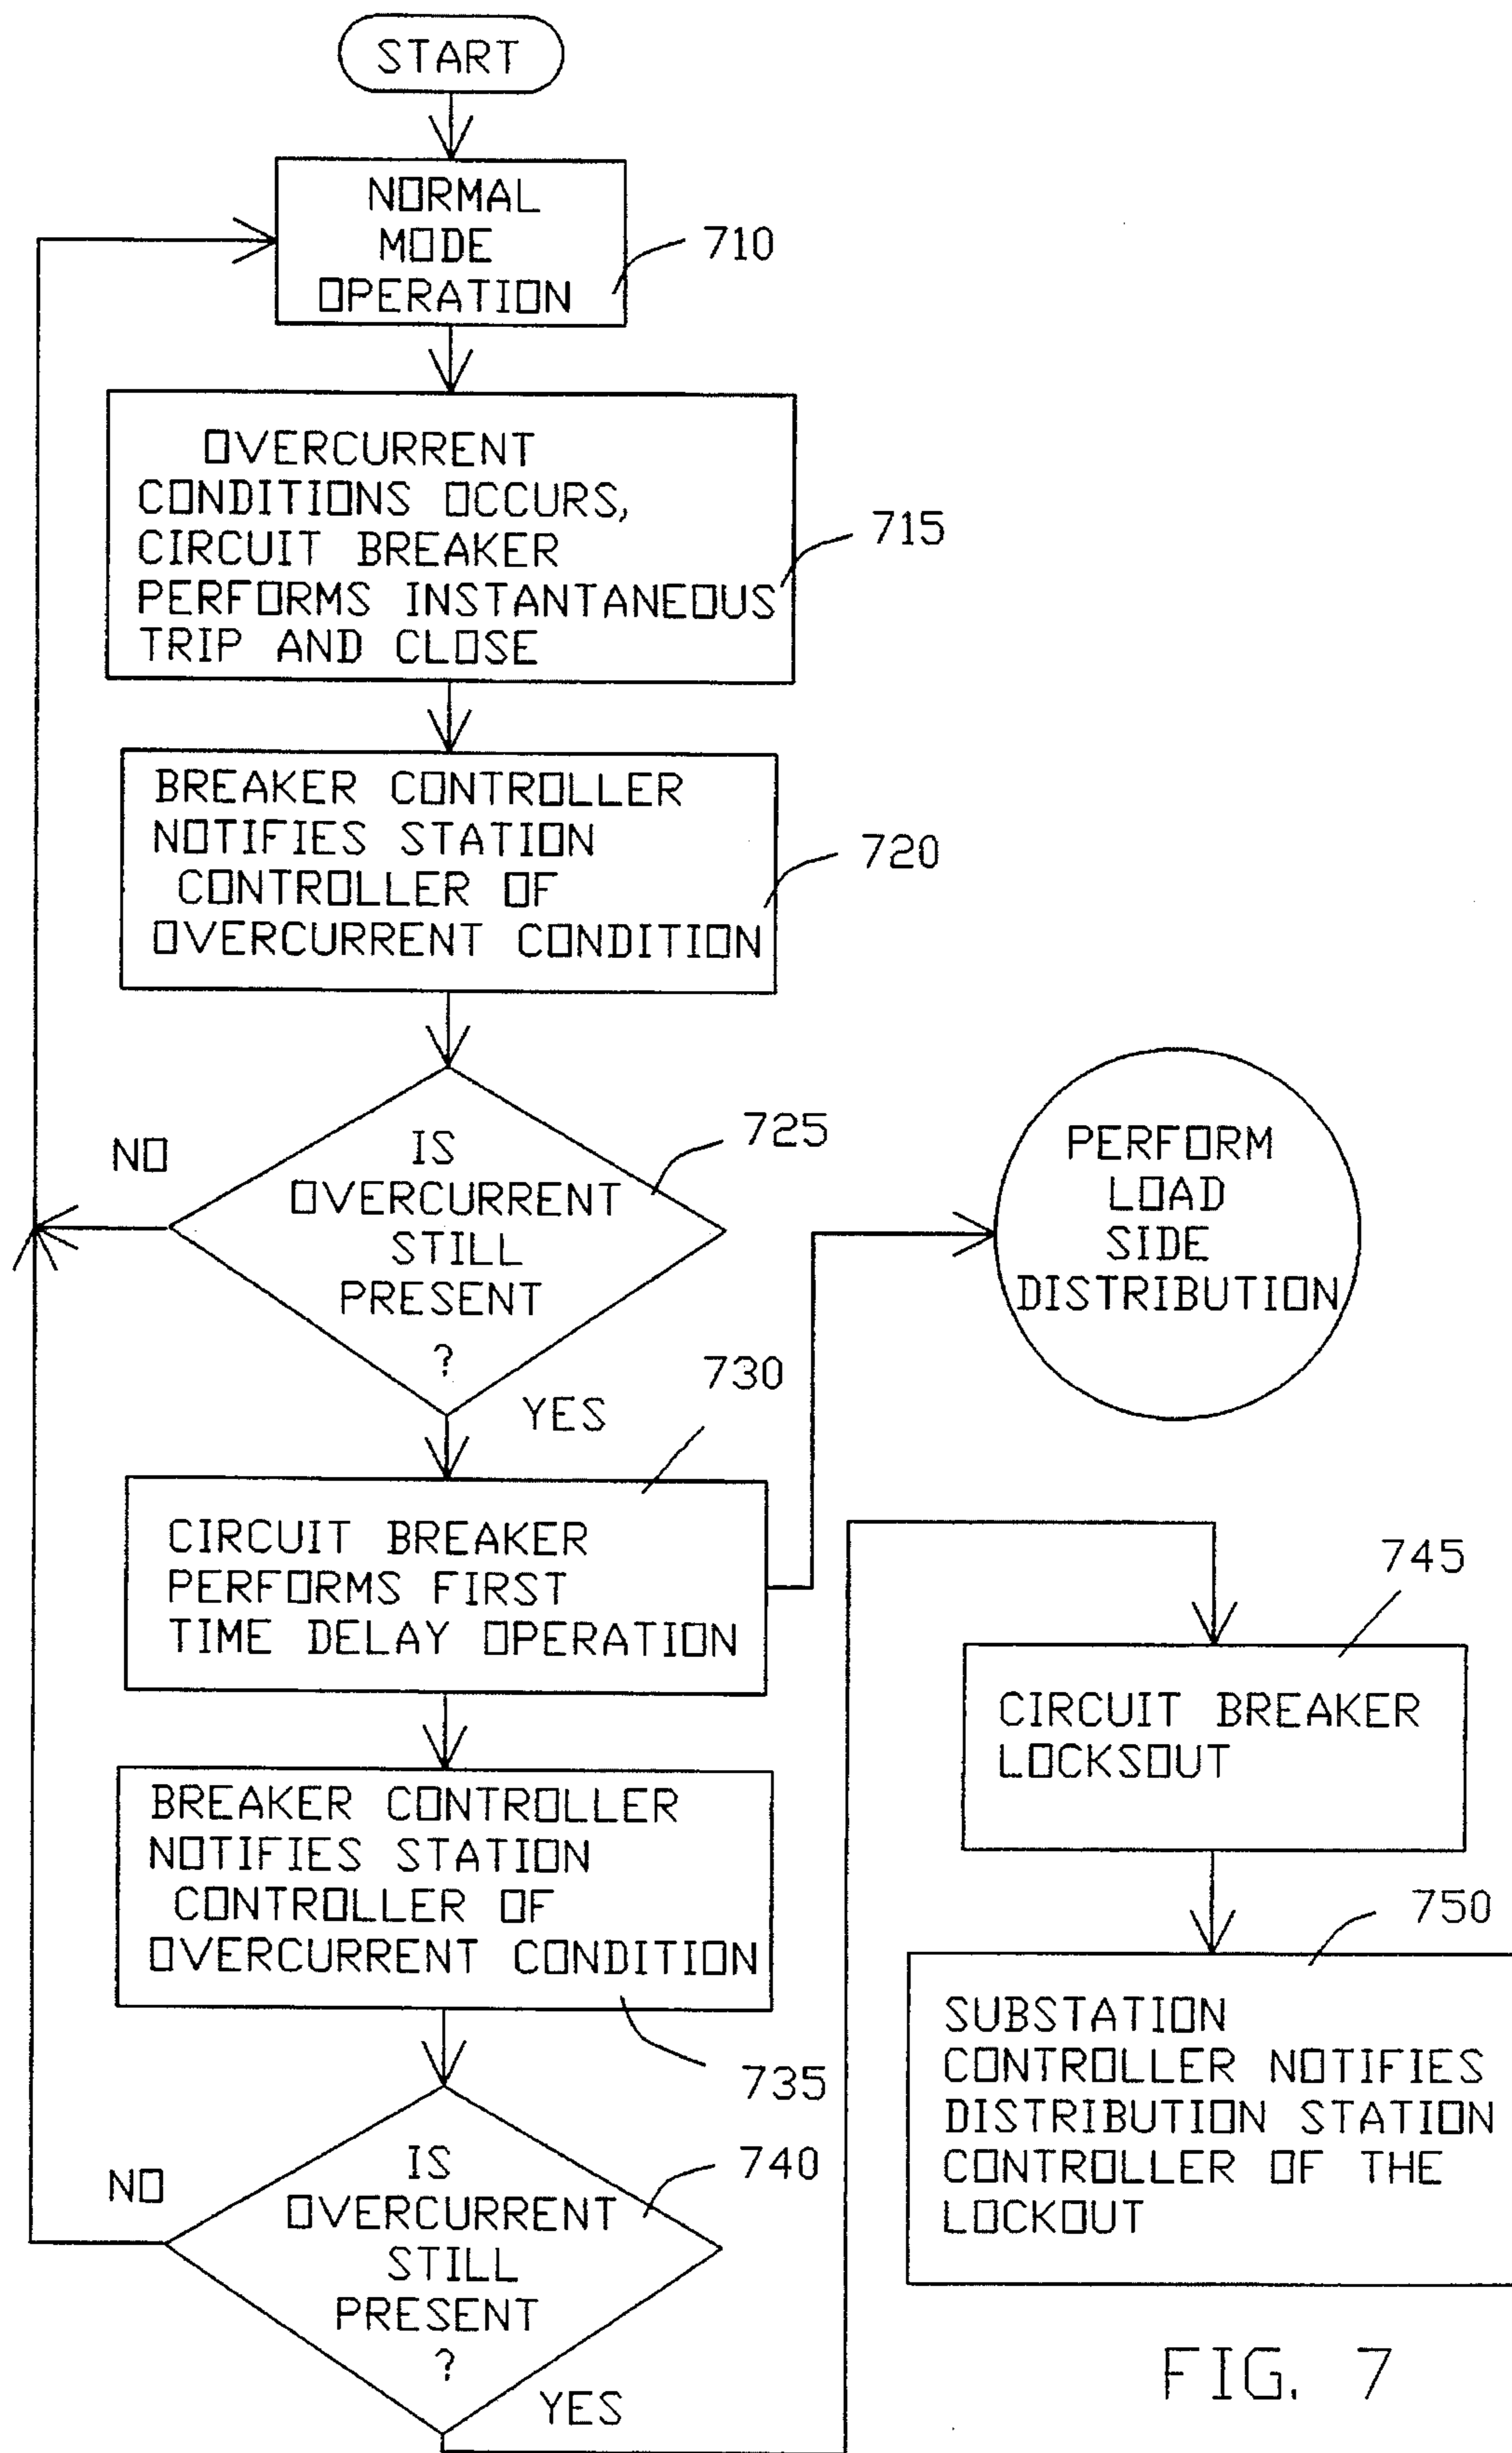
START

NORMAL MODE OPERATION

710

OVERCURRENT CONDITIONS OCCURS, CIRCUIT BREAKER PERFORMS INSTANTANEOUS TRIP AND CLOSE

715

BREAKER CONTROLLER NOTIFIES STATION CONTROLLER OF OVERCURRENT CONDITION

720

NO

IS OVERCURRENT STILL PRESENT ?

725

PERFORM LOAD SIDE DISTRIBUTION

YES

730

CIRCUIT BREAKER PERFORMS FIRST TIME DELAY OPERATION

745

CIRCUIT BREAKER LOCKSOUT

BREAKER CONTROLLER NOTIFIES STATION CONTROLLER OF OVERCURRENT CONDITION

750

SUBSTATION CONTROLLER NOTIFIES DISTRIBUTION STATION CONTROLLER OF THE LOCKOUT

735

NO

IS OVERCURRENT STILL PRESENT ?

740

YES

FIG. 7